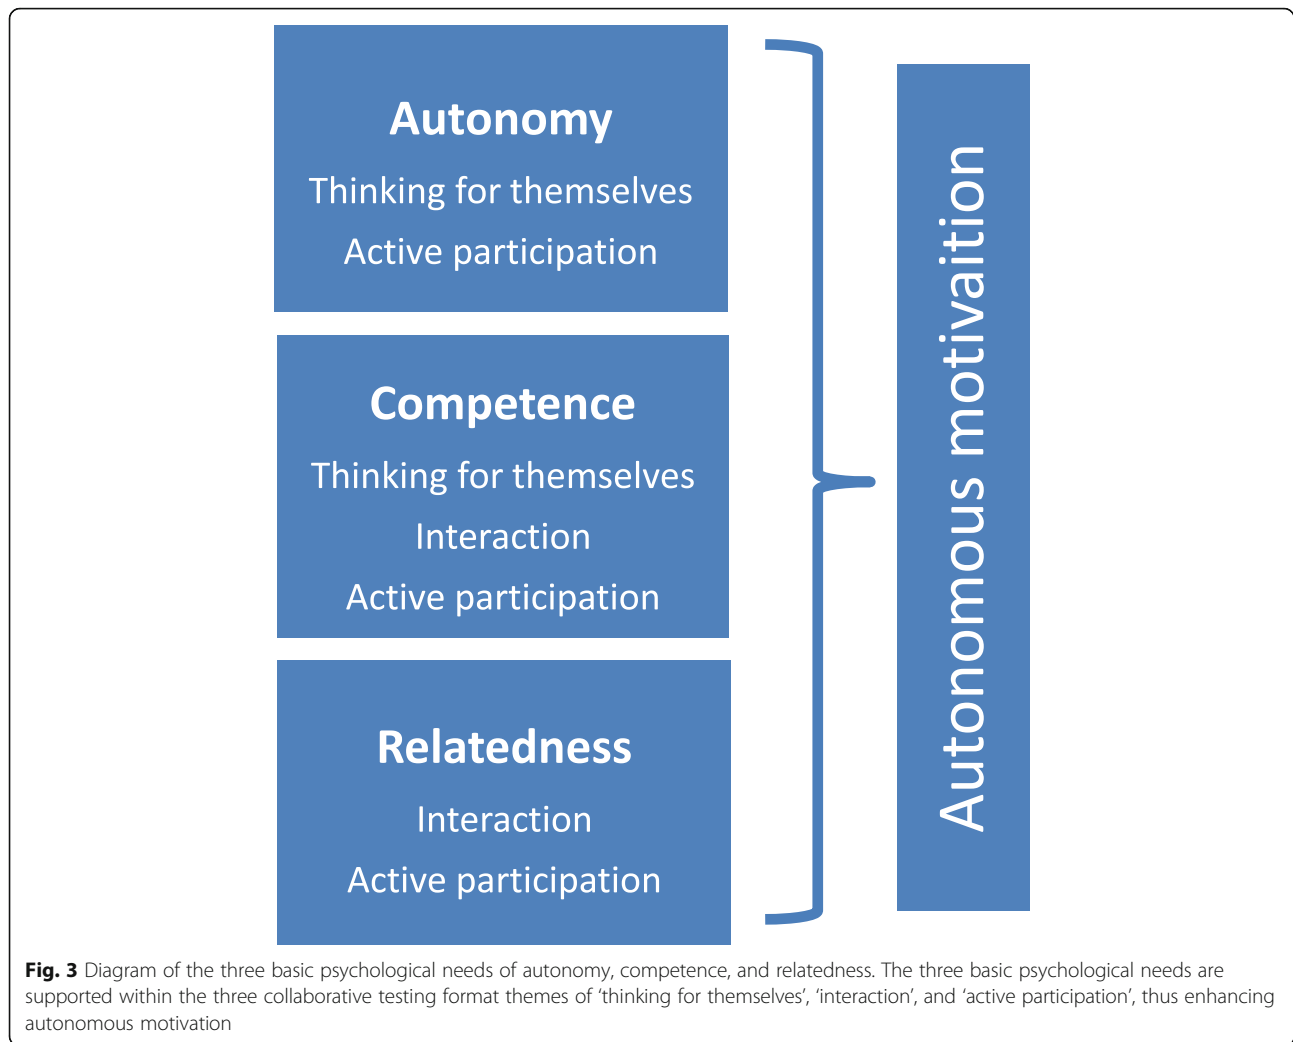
Autonomy
Thinking for themselves
Active participation

Competence
Thinking for themselves
Interaction
Active participation

Relatedness
Interaction
Active participation

Autonomous motivaition

Fig. 3 Diagram of the three basic psychological needs of autonomy, competence, and relatedness. The three basic psychological needs are supported within the three collaborative testing format themes of 'thinking for themselves', 'interaction', and 'active participation', thus enhancing autonomous motivation